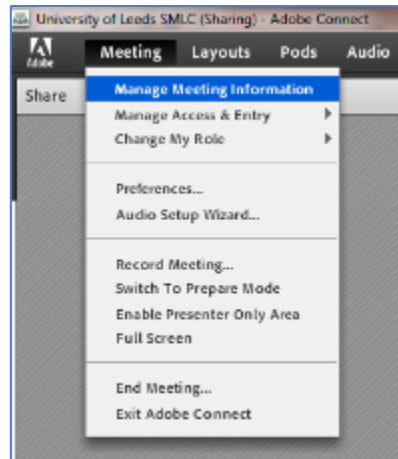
University of Leeds SMLC (Sharing) - Adobe Connect

Adobe

Meeting Layouts Pods Audio

Share

Manage Meeting Information
Manage Access & Entry
Change My Role

Preferences...
Audio Setup Wizard...

Record Meeting...
Switch To Prepare Mode
Enable Presenter Only Area
Full Screen

End Meeting...
Exit Adobe Connect